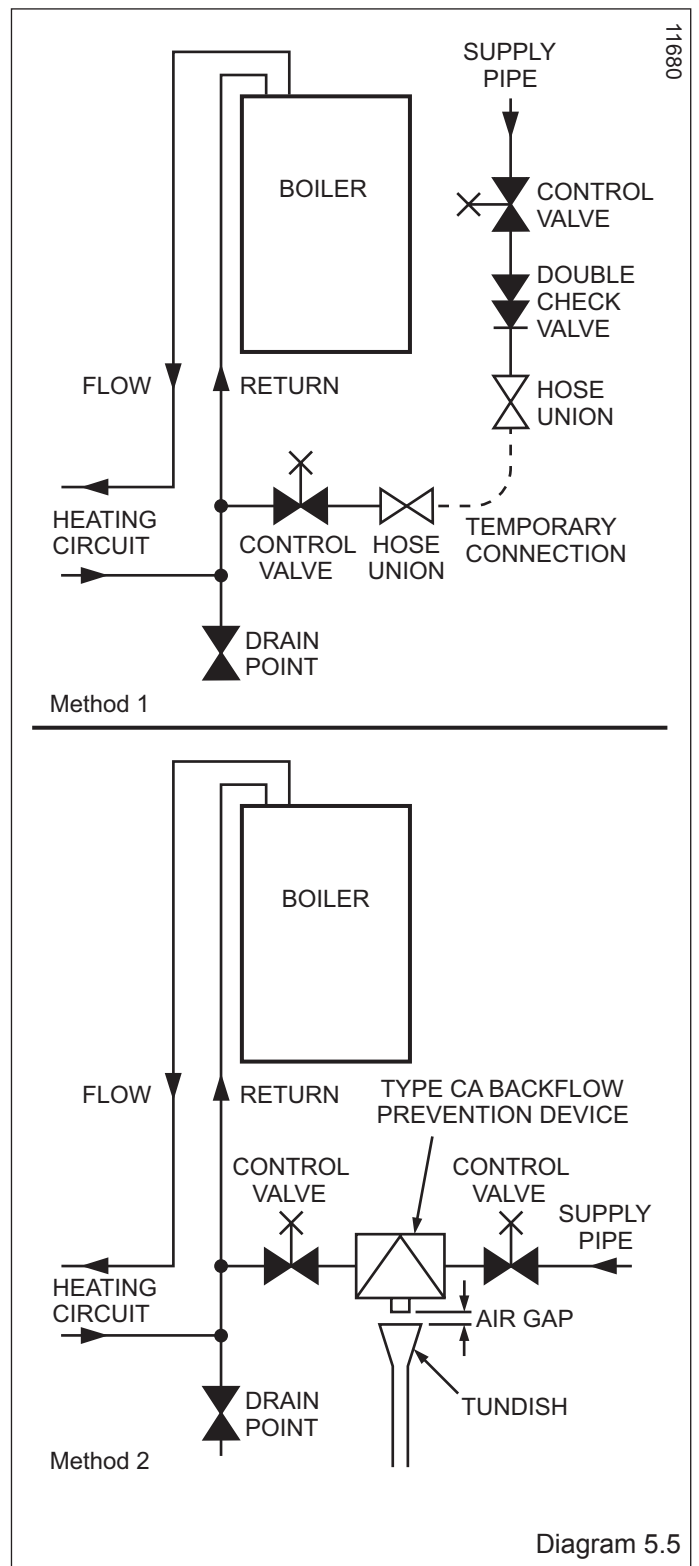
11680

SUPPLY PIPE

BOILER

CONTROL VALVE

DOUBLE CHECK VALVE

FLOW

RETURN

HOSE UNION

HEATING CIRCUIT

CONTROL VALVE

HOSE UNION

TEMPORARY CONNECTION

DRAIN POINT

Method 1

BOILER

FLOW

RETURN

TYPE CA BACKFLOW PREVENTION DEVICE

CONTROL VALVE

CONTROL VALVE

SUPPLY PIPE

HEATING CIRCUIT

AIR GAP

TUNDISH

DRAIN POINT

Method 2

Diagram 5.5